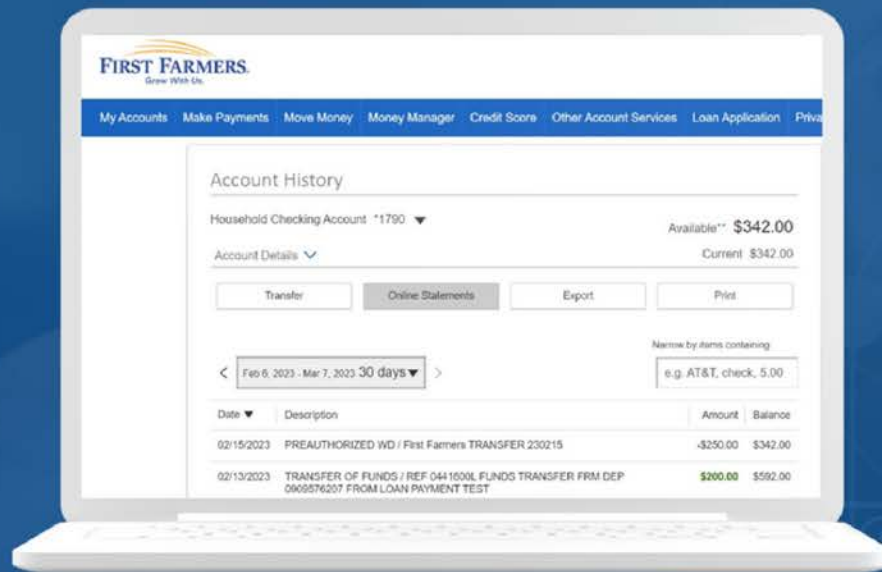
FIRST FARMERS.
Grow With Us.

My Accounts Make Payments Move Money Money Manager Credit Score Other Account Services Loan Application Priva

Account History

Household Checking Account *1790

Available** $342.00

Account Details

Current $342.00

Transfer Online Statements Export Print

Narrow by items containing

Feb 6, 2023 - Mar 7, 2023 30 days

e.g. AT&T, check, 5.00

| Date | Description | Amount | Balance |
|---|---|---|---|
| 02/15/2023 | PREAUTHORIZED WD / First Farmers TRANSFER 230215 | -$250.00 | $342.00 |
| 02/13/2023 | TRANSFER OF FUNDS / REF 0441600L FUNDS TRANSFER FRM DEP 0909576207 FROM LOAN PAYMENT TEST | $200.00 | $592.00 |